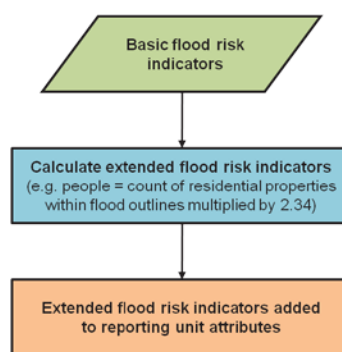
Basic flood risk indicators

Calculate extended flood risk indicators (e.g. people = count of residential properties within flood outlines multiplied by 2.34)

Extended flood risk indicators added to reporting unit attributes